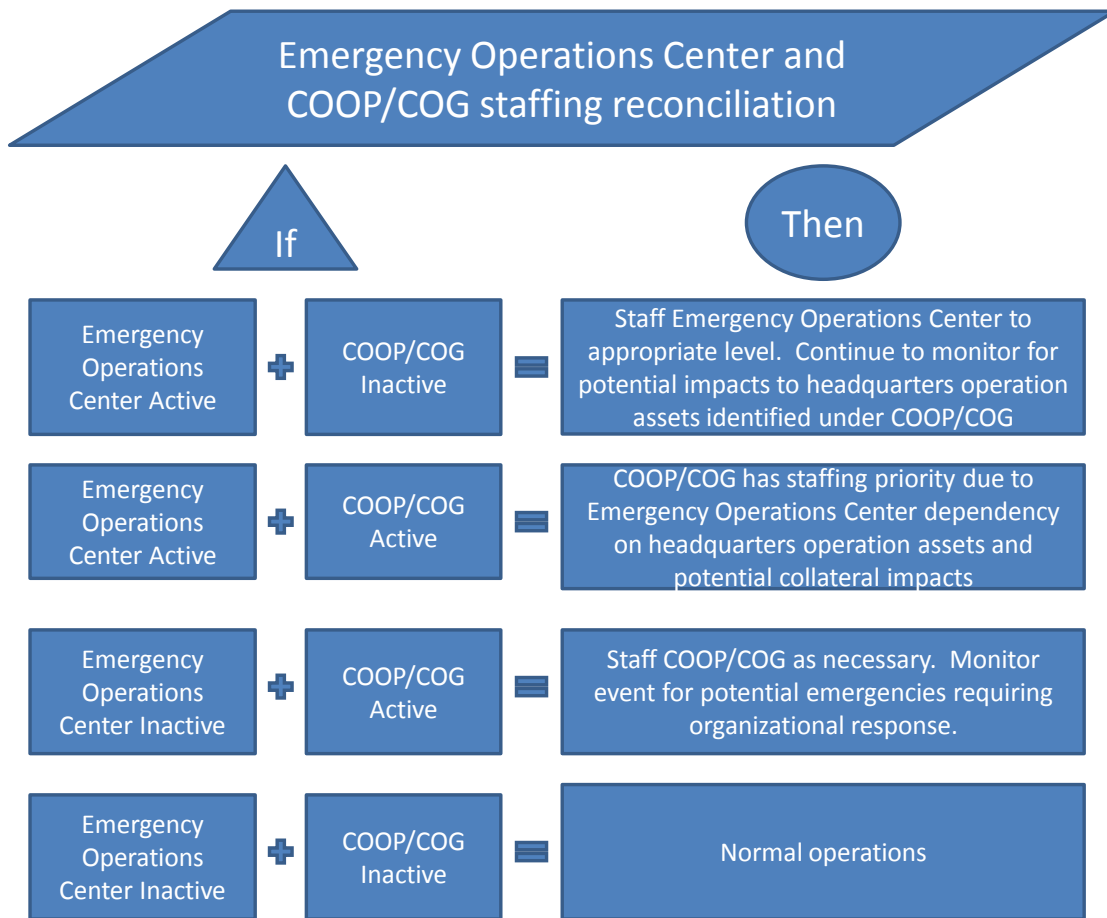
Emergency Operations Center and COOP/COG staffing reconciliation

If

Then

Emergency Operations Center Active

COOP/COG Inactive

Staff Emergency Operations Center to appropriate level. Continue to monitor for potential impacts to headquarters operation assets identified under COOP/COG

Emergency Operations Center Active

COOP/COG Active

COOP/COG has staffing priority due to Emergency Operations Center dependency on headquarters operation assets and potential collateral impacts

Emergency Operations Center Inactive

COOP/COG Active

Staff COOP/COG as necessary. Monitor event for potential emergencies requiring organizational response.

Emergency Operations Center Inactive

COOP/COG Inactive

Normal operations